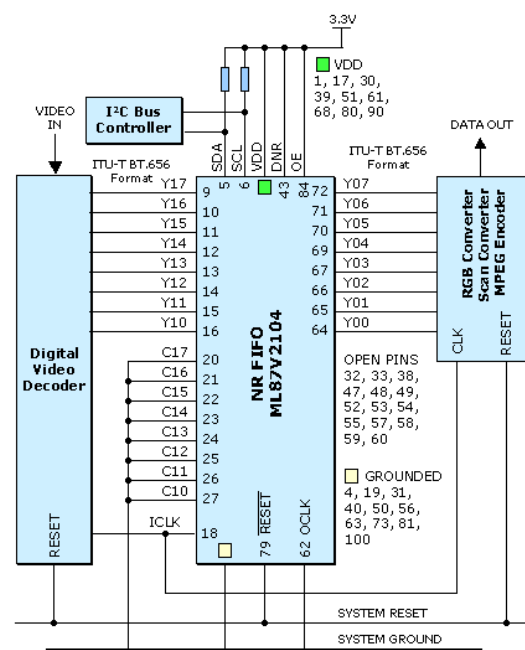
3.3V

VDD
1, 17, 30,
39, 51, 61,
68, 80, 90

VIDEO IN

I²C Bus Controller

SDA SCL VDD DNR OE

5 6 43 84

ITU-T BT.656 Format

ITU-T BT.656 Format

DATA OUT

Digital Video Decoder

Y17 9
Y16 10
Y15 11
Y14 12
Y13 13
Y12 14
Y11 15
Y10 16

72 Y07
71 Y06
70 Y05
69 Y04
67 Y03
66 Y02
65 Y01
64 Y00

RGB Converter
Scan Converter
MPEG Encoder

CLK RESET

NR FIFO
ML87V2104

C17 20
C16 21
C15 22
C14 23
C13 24
C12 25
C11 26
C10 27

OPEN PINS
32, 33, 38,
47, 48, 49,
52, 53, 54,
55, 57, 58,
59, 60

GROUNDED
4, 19, 31,
40, 50, 56,
63, 73, 81,
100

RESET

ICLK 18

79 $\overline{\text{RESET}}$

62 OCLK

SYSTEM RESET

SYSTEM GROUND